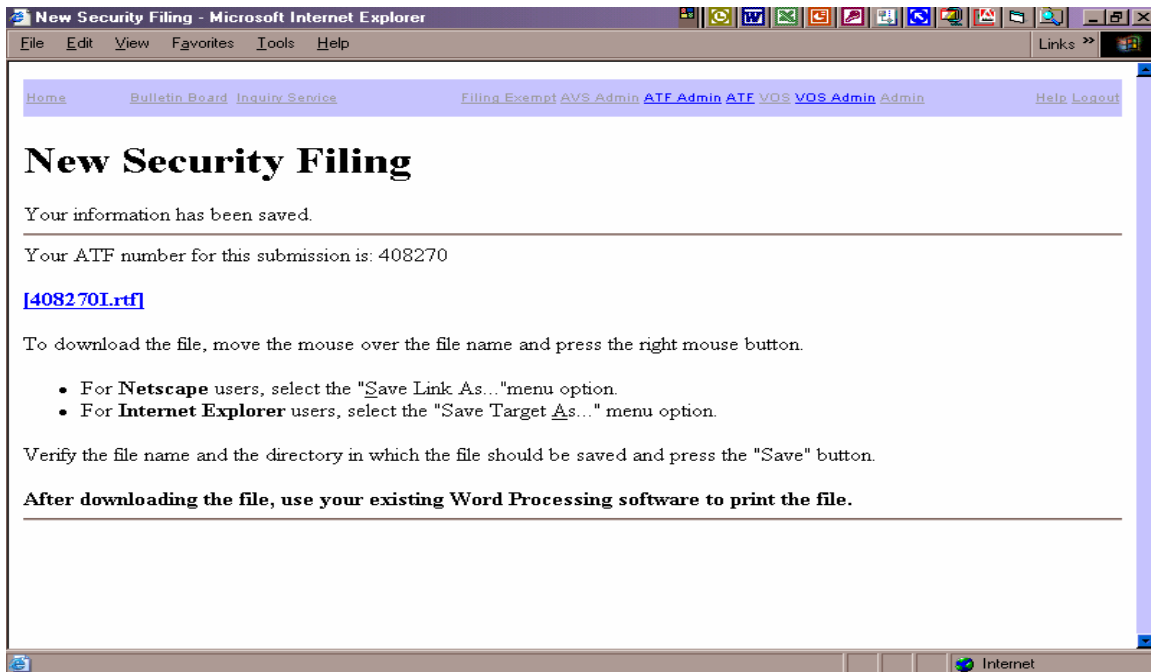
New Security Filing - Microsoft Internet Explorer

File Edit View Favorites Tools Help

Links »

Home Bulletin Board Inquiry Service Filing Exempt AVS Admin ATF Admin ATF VOS VOS Admin Admin Help Logout

# New Security Filing

Your information has been saved.

Your ATF number for this submission is: 408270

[408270I.rtf]

To download the file, move the mouse over the file name and press the right mouse button.

- For **Netscape** users, select the "Save Link As..."menu option.
- For **Internet Explorer** users, select the "Save Target As..." menu option.

Verify the file name and the directory in which the file should be saved and press the "Save" button.

**After downloading the file, use your existing Word Processing software to print the file.**

Internet